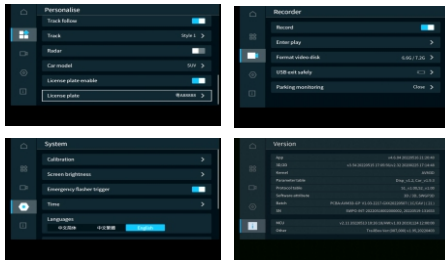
Personalise

Track follow

Track Style 1

Radar

Car model SUV

License plate enable

License plate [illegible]

Recorder

Record

Enter play

Format video disk 6.8G / 7.3G

USB exit safely

Parking monitoring Close

System

Calibration

Screen brightness

Emergency flasher trigger

Time

Languages

中文简体 中文繁體 English

Version

App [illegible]

SDK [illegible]

Kernel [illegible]

Parameter table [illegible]

Protocol table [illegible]

Software platform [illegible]

Board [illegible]

HU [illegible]

MCU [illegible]

Video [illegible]